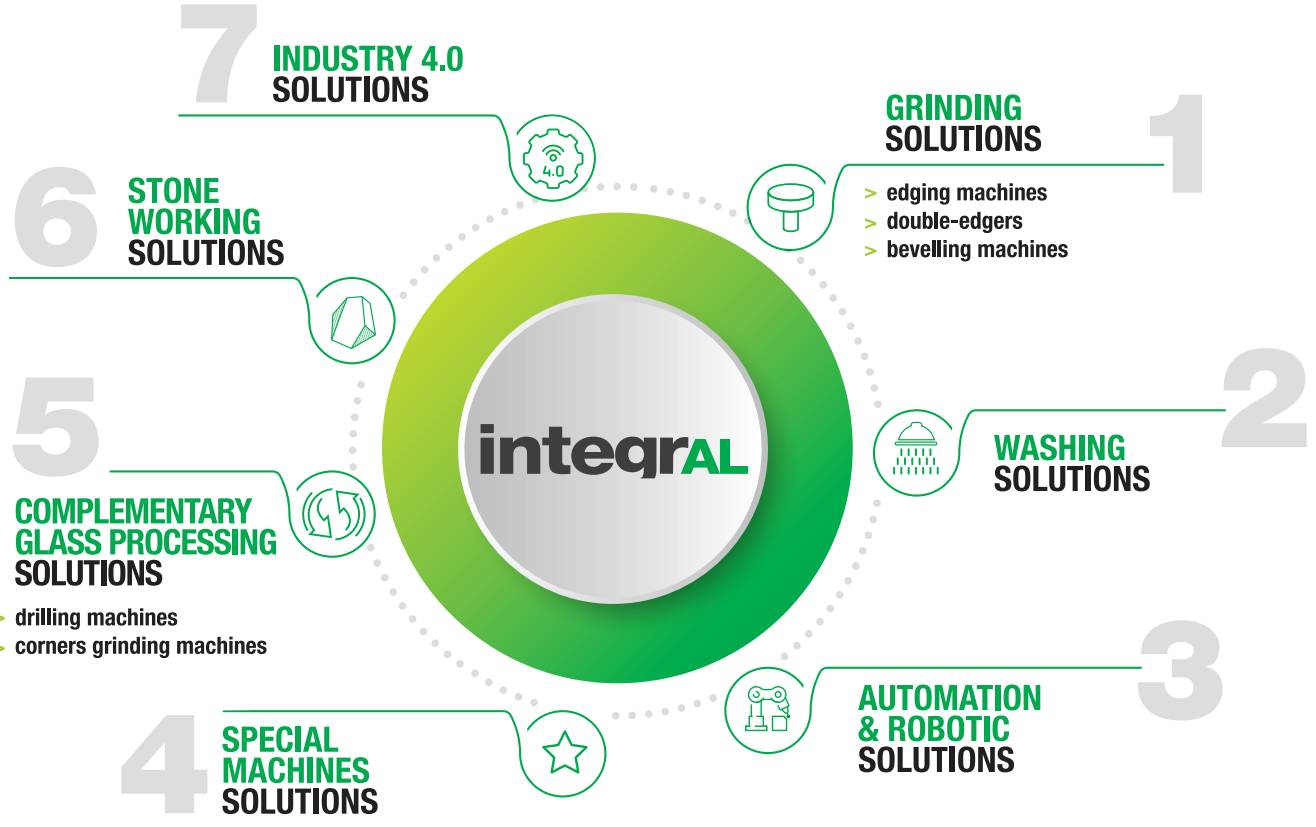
7 INDUSTRY 4.0 SOLUTIONS

4.0

1 GRINDING SOLUTIONS

> edging machines
> double-edgers
> bevelling machines

6 STONE WORKING SOLUTIONS

integrAL

2 WASHING SOLUTIONS

5 COMPLEMENTARY GLASS PROCESSING SOLUTIONS

> drilling machines
> corners grinding machines

3 AUTOMATION & ROBOTIC SOLUTIONS

4 SPECIAL MACHINES SOLUTIONS